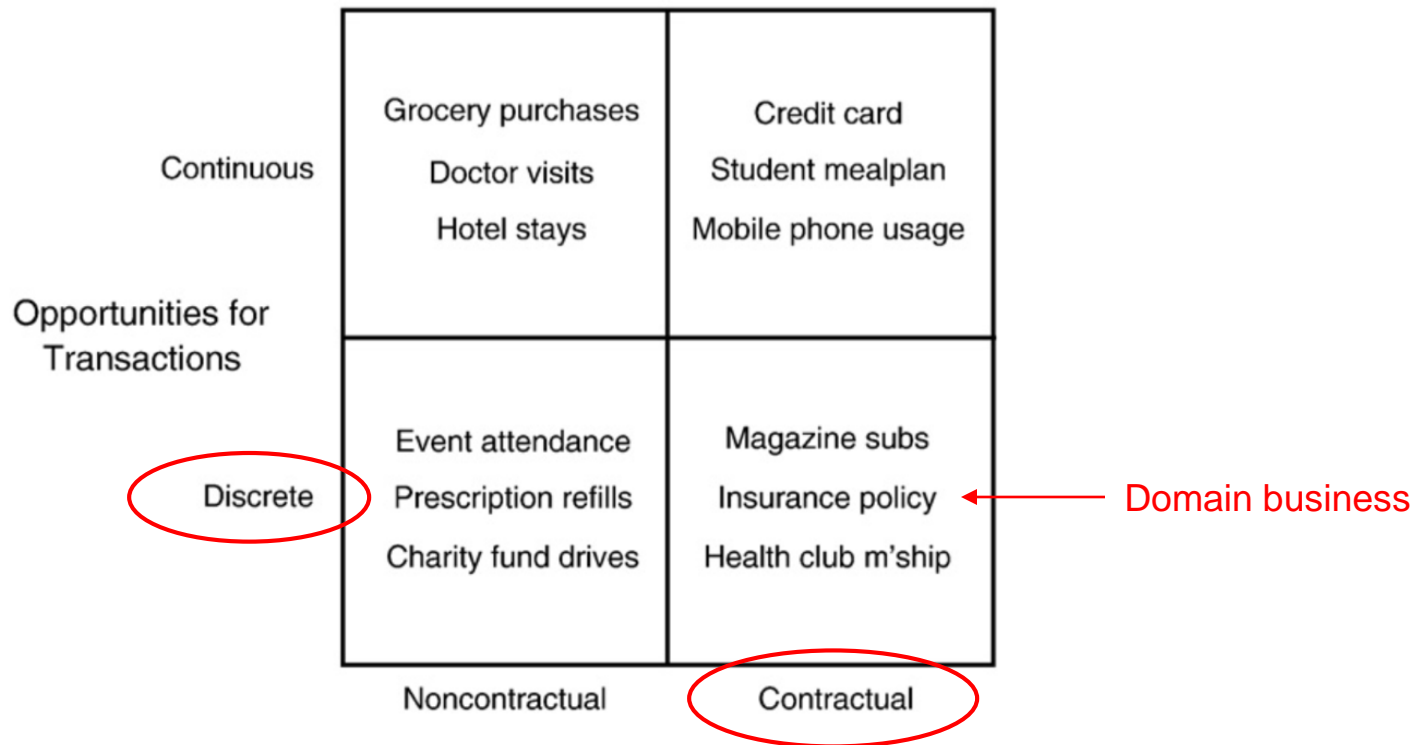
Opportunities for Transactions

| | Noncontractual | Contractual |
|---|---|---|
| Continuous | Grocery purchases<br>Doctor visits<br>Hotel stays | Credit card<br>Student mealplan<br>Mobile phone usage |
| Discrete | Event attendance<br>Prescription refills<br>Charity fund drives | Magazine subs<br>Insurance policy<br>Health club m'ship |

Domain business